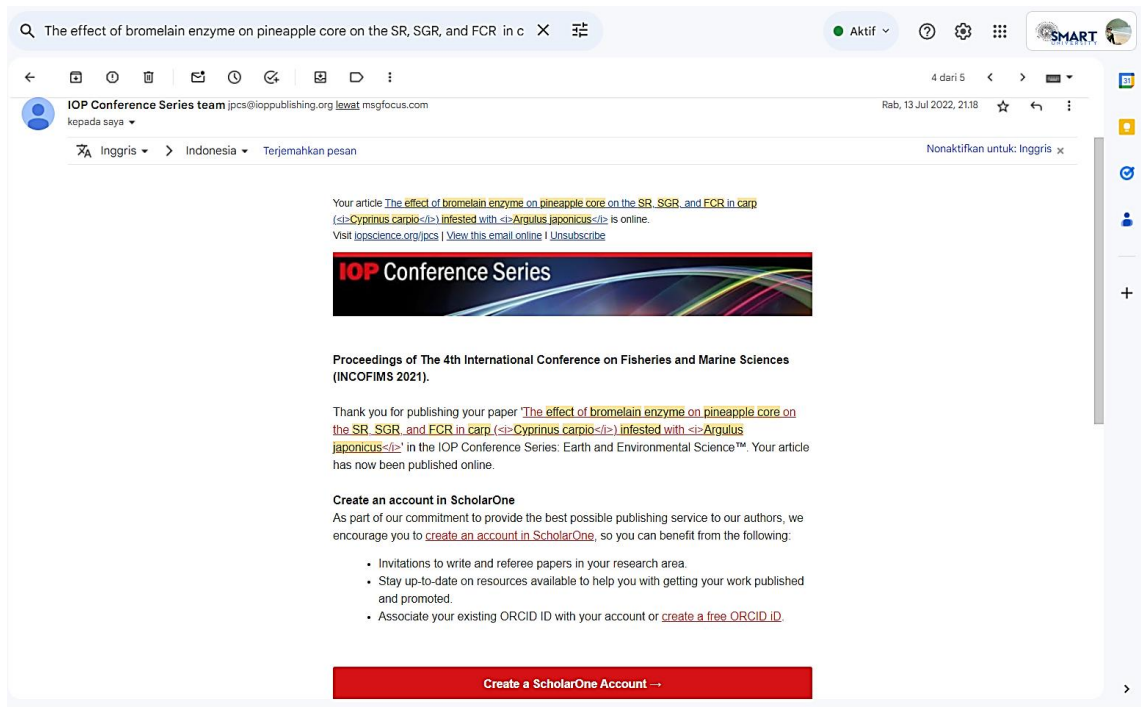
The effect of bromelain enzyme on pineapple core on the SR, SGR, and FCR in c

Aktif

SMART UNIVERSITY

4 dari 5

IOP Conference Series team jpcs@ioppublishing.org lewat msgfocus.com

Rab, 13 Jul 2022, 21.18

kepada saya

Inggris > Indonesia Terjemahkan pesan

Nonaktifkan untuk: Inggris

Your article The effect of bromelain enzyme on pineapple core on the SR, SGR, and FCR in carp (<i>Cyprinus carpio</i>) infested with <i>Argulus japonicus</i> is online.
Visit iopscience.org/jpcs | View this email online | Unsubscribe

IOP Conference Series

Proceedings of The 4th International Conference on Fisheries and Marine Sciences (INCOFIMS 2021).

Thank you for publishing your paper 'The effect of bromelain enzyme on pineapple core on the SR, SGR, and FCR in carp (<i>Cyprinus carpio</i>) infested with <i>Argulus japonicus</i>' in the IOP Conference Series: Earth and Environmental Science™. Your article has now been published online.

Create an account in ScholarOne
As part of our commitment to provide the best possible publishing service to our authors, we encourage you to create an account in ScholarOne, so you can benefit from the following:

- Invitations to write and referee papers in your research area.
- Stay up-to-date on resources available to help you with getting your work published and promoted.
- Associate your existing ORCID ID with your account or create a free ORCID iD.

Create a ScholarOne Account →